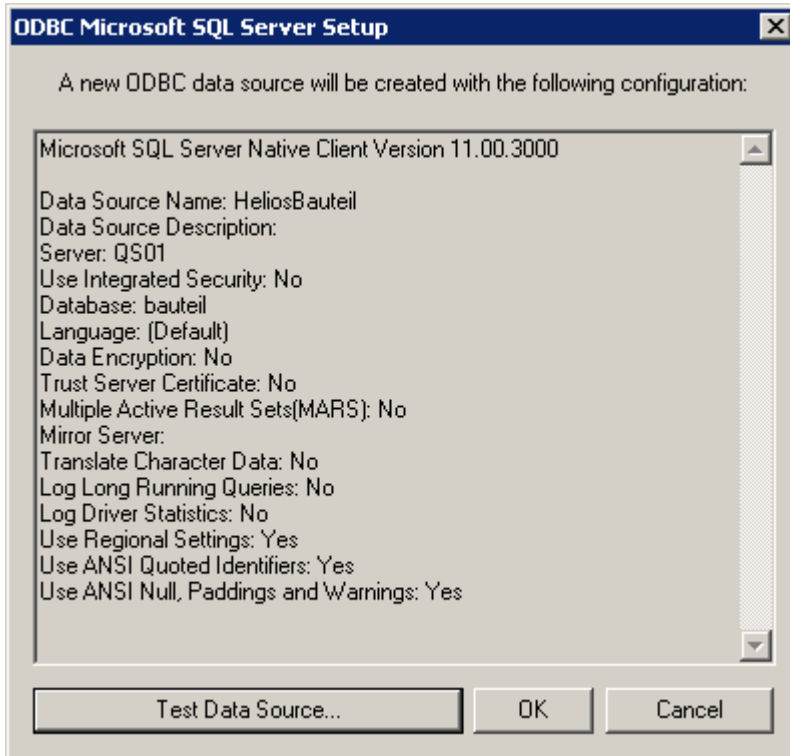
ODBC Microsoft SQL Server Setup

A new ODBC data source will be created with the following configuration:

Microsoft SQL Server Native Client Version 11.00.3000

Data Source Name: HeliosBauteil
Data Source Description:
Server: QS01
Use Integrated Security: No
Database: bauteil
Language: (Default)
Data Encryption: No
Trust Server Certificate: No
Multiple Active Result Sets(MARS): No
Mirror Server:
Translate Character Data: No
Log Long Running Queries: No
Log Driver Statistics: No
Use Regional Settings: Yes
Use ANSI Quoted Identifiers: Yes
Use ANSI Null, Paddings and Warnings: Yes

Test Data Source...

OK

Cancel